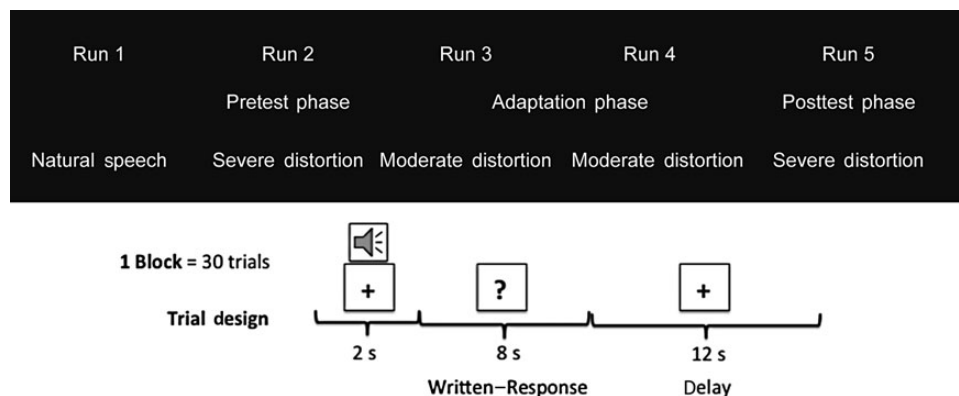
Run 1 Run 2 Run 3 Run 4 Run 5

Pretest phase Adaptation phase Posttest phase

Natural speech Severe distortion Moderate distortion Moderate distortion Severe distortion

**1 Block** = 30 trials

+ ? +

**Trial design**

2 s 8 s 12 s

Written–Response Delay